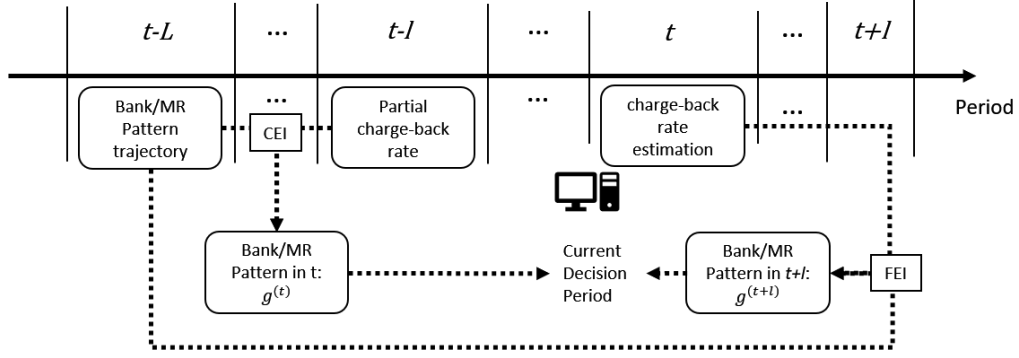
t-L … t-1 … t … t+1

Period

Bank/MR Pattern trajectory

…

CEI

Partial charge-back rate

…

charge-back rate estimation

…

Bank/MR Pattern in t: $g^{(t)}$

Current Decision Period

Bank/MR Pattern in t+l: $g^{(t+l)}$

FEI